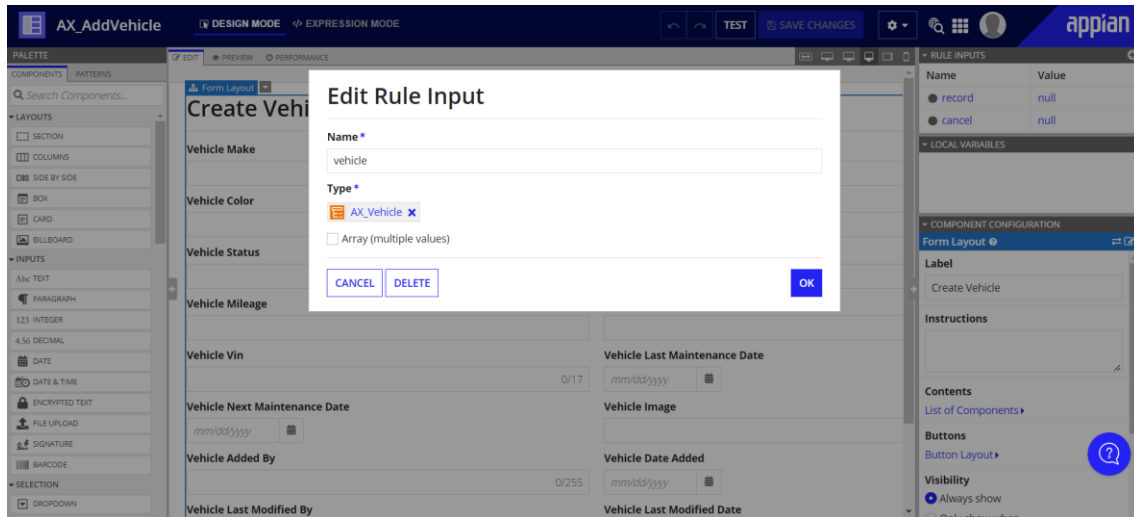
AX_AddVehicle
DESIGN MODE
EXPRESSION MODE
TEST
SAVE CHANGES
appian

PALETTE
COMPONENTS
PATTERNS
Search Components...
LAYOUTS
SECTION
COLUMNS
SIDE BY SIDE
BOX
CARD
BILLBOARD
INPUTS
TEXT
PARAGRAPH
123 INTEGER
4.56 DECIMAL
DATE
DATE & TIME
ENCRYPTED TEXT
FILE UPLOAD
SIGNATURE
BARCODE
SELECTION
DROPDOWN

EDIT
PREVIEW
PERFORMANCE
Form Layout
Create Vehi
Vehicle Make
Vehicle Color
Vehicle Status
Vehicle Mileage
Vehicle Vin
0/17
Vehicle Last Maintenance Date
mm/dd/yyyy
Vehicle Next Maintenance Date
mm/dd/yyyy
Vehicle Image
Vehicle Added By
0/255
Vehicle Date Added
mm/dd/yyyy
Vehicle Last Modified By
Vehicle Last Modified Date

Edit Rule Input
Name *
vehicle
Type *
AX_Vehicle
Array (multiple values)
CANCEL
DELETE
OK

RULE INPUTS
| Name | Value |
|---|---|
| record | null |
| cancel | null |

LOCAL VARIABLES
COMPONENT CONFIGURATION
Form Layout
Label
Create Vehicle
Instructions
Contents
List of Components
Buttons
Button Layout
Visibility
Always show